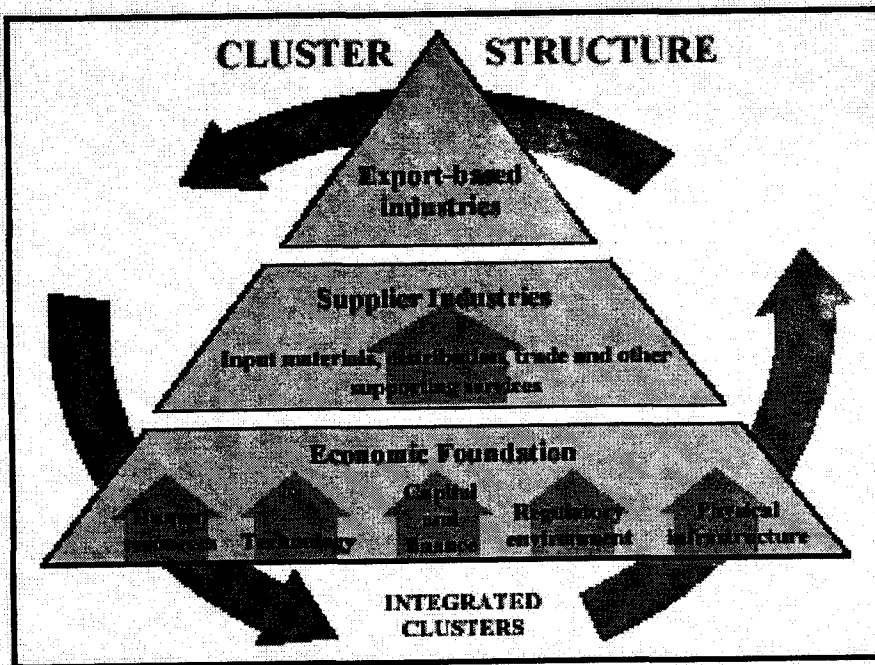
CLUSTER STRUCTURE

Export-based Industries

Supplier Industries

Input materials, distribution, trade and other supporting services

Economic Foundation

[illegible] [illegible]

Technology

Capital and Savings

Regulatory environment

Physical infrastructure

INTEGRATED CLUSTERS